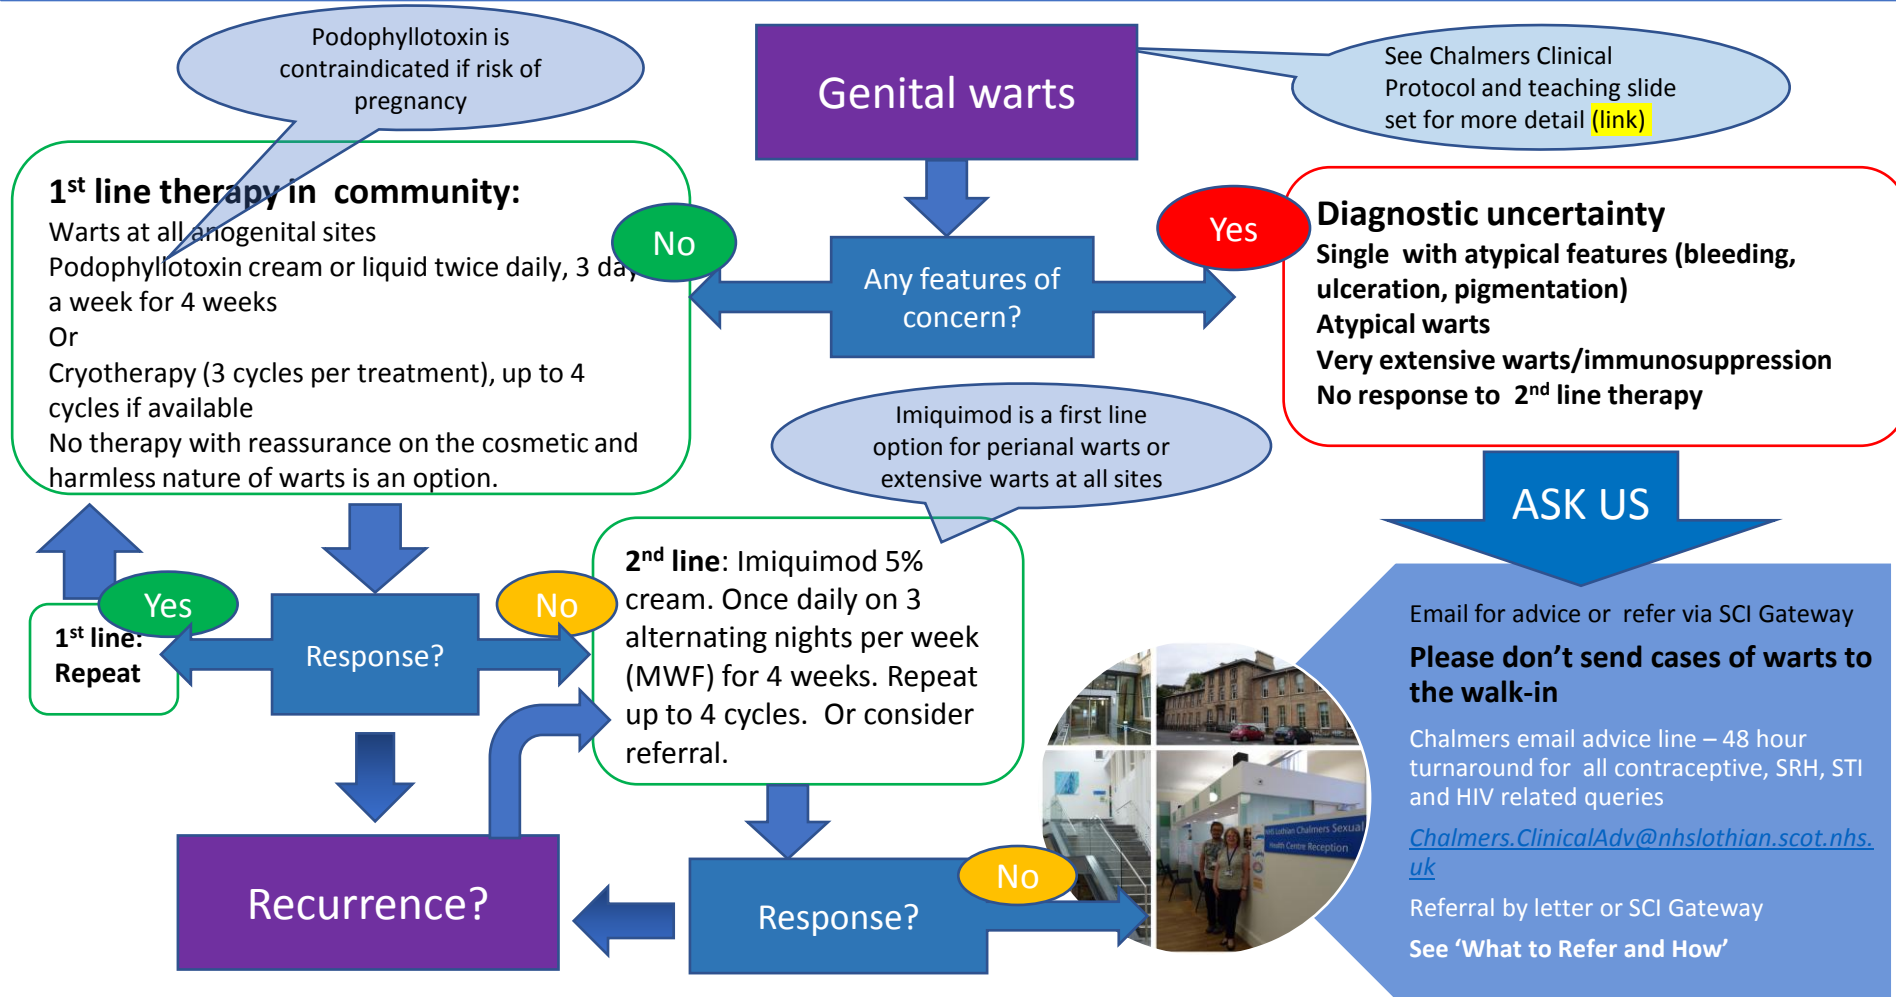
Podophyllotoxin is contraindicated if risk of pregnancy

Genital warts

See Chalmers Clinical Protocol and teaching slide set for more detail (link)

$1^{st}$ line therapy in community:
Warts at all anogenital sites
Podophyllotoxin cream or liquid twice daily, 3 days a week for 4 weeks
Or
Cryotherapy (3 cycles per treatment), up to 4 cycles if available
No therapy with reassurance on the cosmetic and harmless nature of warts is an option.

No

Any features of concern?

Yes

Diagnostic uncertainty
Single with atypical features (bleeding, ulceration, pigmentation)
Atypical warts
Very extensive warts/immunosuppression
No response to $2^{nd}$ line therapy

Imiquimod is a first line option for perianal warts or extensive warts at all sites

ASK US

Yes

$1^{st}$ line: Repeat

Response?

No

$2^{nd}$ line: Imiquimod 5% cream. Once daily on 3 alternating nights per week (MWF) for 4 weeks. Repeat up to 4 cycles. Or consider referral.

Email for advice or refer via SCI Gateway

Please don't send cases of warts to the walk-in

Chalmers email advice line – 48 hour turnaround for all contraceptive, SRH, STI and HIV related queries

Chalmers.ClinicalAdv@nhslothian.scot.nhs.uk

Referral by letter or SCI Gateway

See 'What to Refer and How'

Recurrence?

Response?

No

NHS Lothian Chalmers Sexual Health Centre Reception